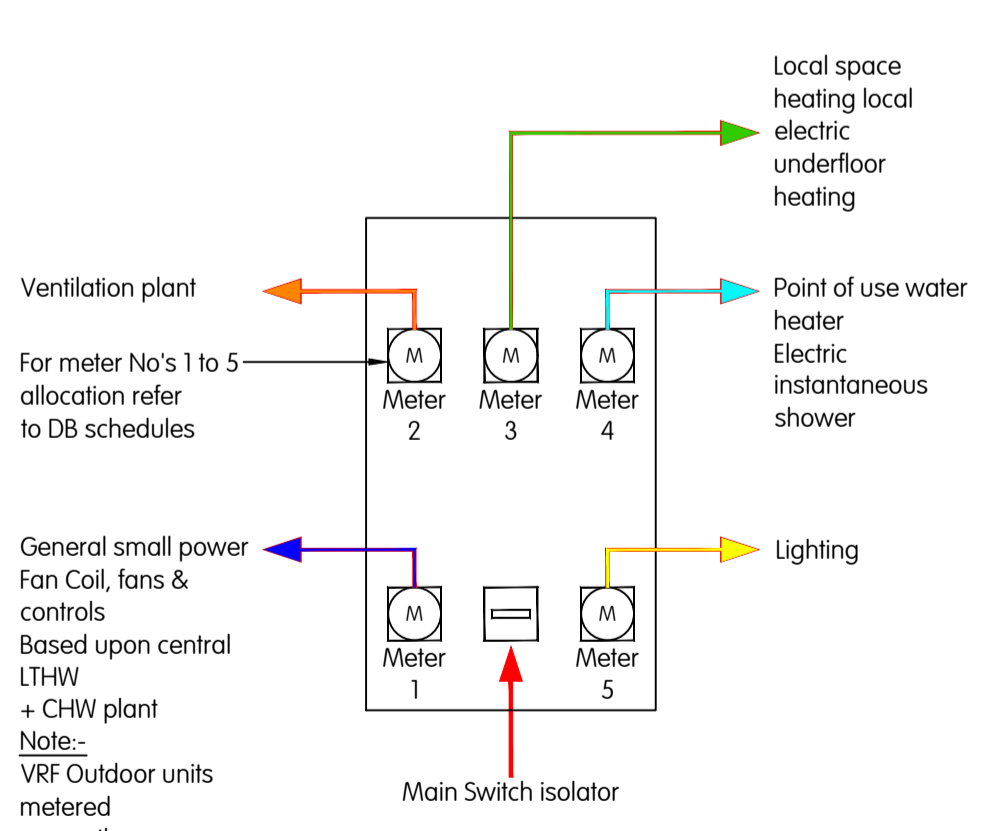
Local space heating local electric underfloor heating

Ventilation plant

For meter No's 1 to 5 allocation refer to DB schedules

M
Meter
2

M
Meter
3

M
Meter
4

Point of use water heater
Electric instantaneous shower

General small power
Fan Coil, fans & controls
Based upon central LTHW
+ CHW plant
Note:-
VRF Outdoor units metered
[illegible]

M
Meter
1

M
Meter
5

Lighting

Main Switch isolator